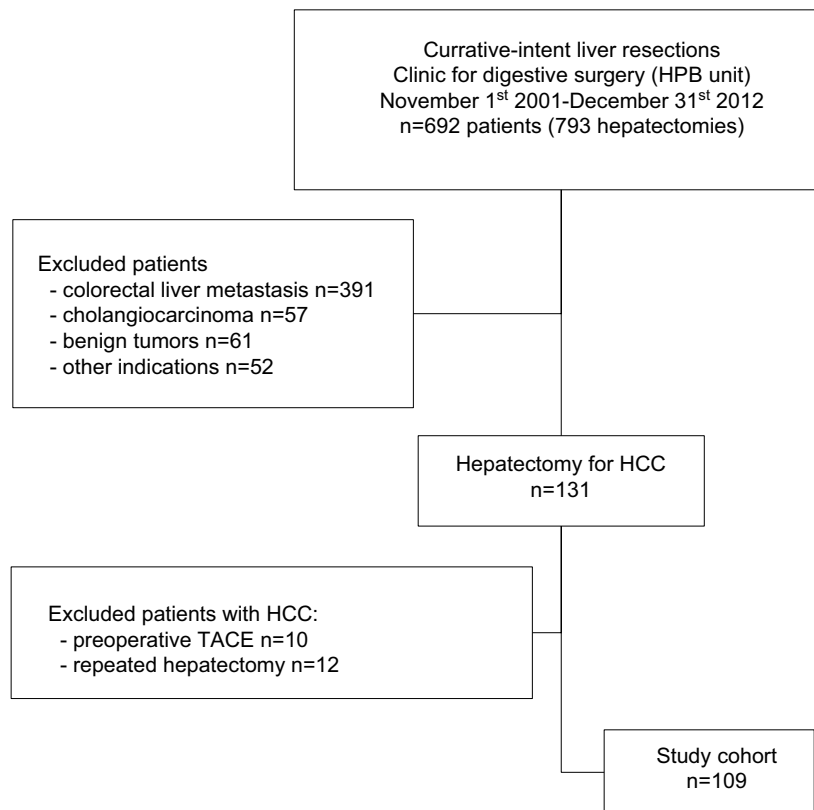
Currative-intent liver resections
Clinic for digestive surgery (HPB unit)
November 1$^{st}$ 2001-December 31$^{st}$ 2012
n=692 patients (793 hepatectomies)

Excluded patients
- colorectal liver metastasis n=391
- cholangiocarcinoma n=57
- benign tumors n=61
- other indications n=52

Hepatectomy for HCC
n=131

Excluded patients with HCC:
- preoperative TACE n=10
- repeated hepatectomy n=12

Study cohort
n=109